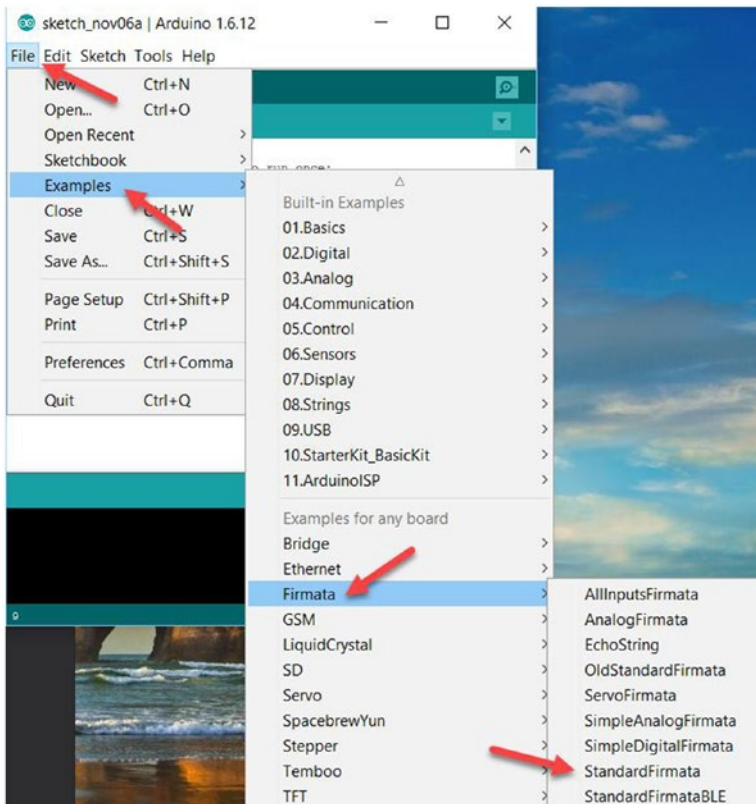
sketch_nov06a | Arduino 1.6.12

File Edit Sketch Tools Help

New Ctrl+N
Open... Ctrl+O
Open Recent
Sketchbook
Examples
Close Ctrl+W
Save Ctrl+S
Save As... Ctrl+Shift+S
Page Setup Ctrl+Shift+P
Print Ctrl+P
Preferences Ctrl+Comma
Quit Ctrl+Q

Built-in Examples
01.Basics
02.Digital
03.Analog
04.Communication
05.Control
06.Sensors
07.Display
08.Strings
09.USB
10.StarterKit_BasicKit
11.ArduinoISP
Examples for any board
Bridge
Ethernet
Firmata
GSM
LiquidCrystal
SD
Servo
SpacebrewYun
Stepper
Temboo
TFT

AllInputsFirmata
AnalogFirmata
EchoString
OldStandardFirmata
ServoFirmata
SimpleAnalogFirmata
SimpleDigitalFirmata
StandardFirmata
StandardFirmataBLE